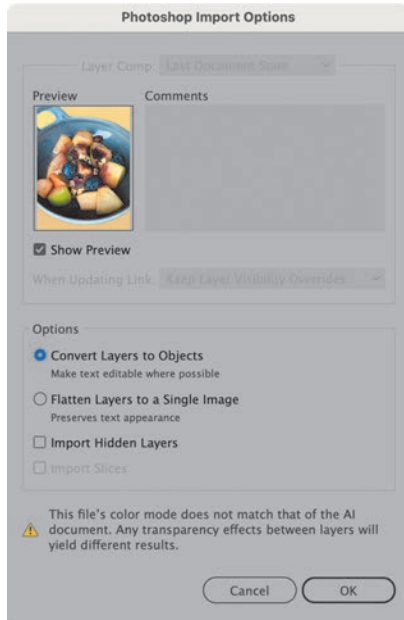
Photoshop Import Options

Layer Comp: Last Document State

Preview

Comments

Show Preview

When Updating Link: Keep Layer Visibility Overrides

Options

Convert Layers to Objects

Make text editable where possible

Flatten Layers to a Single Image

Preserves text appearance

Import Hidden Layers

Import Slices

This file's color mode does not match that of the AI document. Any transparency effects between layers will yield different results.

Cancel

OK